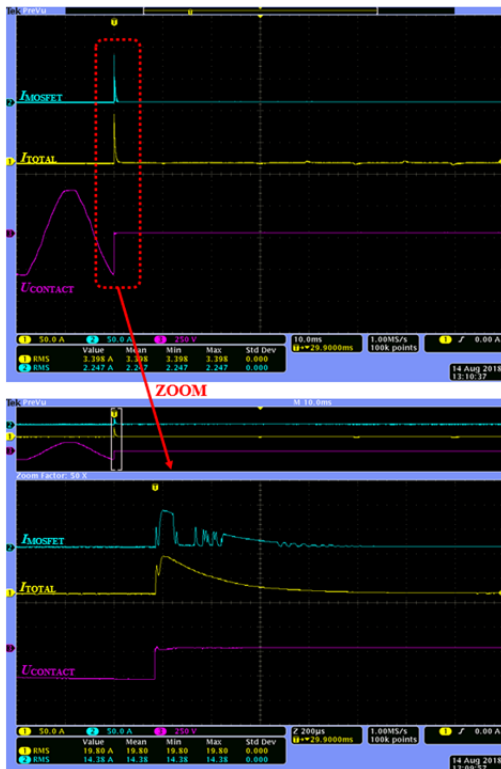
Tek PreVu

T

$I_{MOSFET}$

$I_{TOTAL}$

$U_{CONTACT}$

1 50.0 A 2 50.0 A 3 250 V

10.0ms T▸29.9000ms

1.00MS/s 100k points

1 ∫ 0.00 A

| | Value | Mean | Min | Max | Std Dev |
|---|---|---|---|---|---|
| 1 RMS | 3.398 A | 3.398 | 3.398 | 3.398 | 0.000 |
| 2 RMS | 2.247 A | 2.247 | 2.247 | 2.247 | 0.000 |

14 Aug 2019 13:10:37

ZOOM

Tek PreVu

M 10.0ms

Zoom Factor: 50 X

T

$I_{MOSFET}$

$I_{TOTAL}$

$U_{CONTACT}$

1 50.0 A 2 50.0 A 3 250 V

Z 200µs T▸29.9000ms

1.00MS/s 100k points

1 ∫ 0.00 A

| | Value | Mean | Min | Max | Std Dev |
|---|---|---|---|---|---|
| 1 RMS | 19.80 A | 19.80 | 19.80 | 19.80 | 0.000 |
| 2 RMS | 14.38 A | 14.38 | 14.38 | 14.38 | 0.000 |

14 Aug 2019 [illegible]